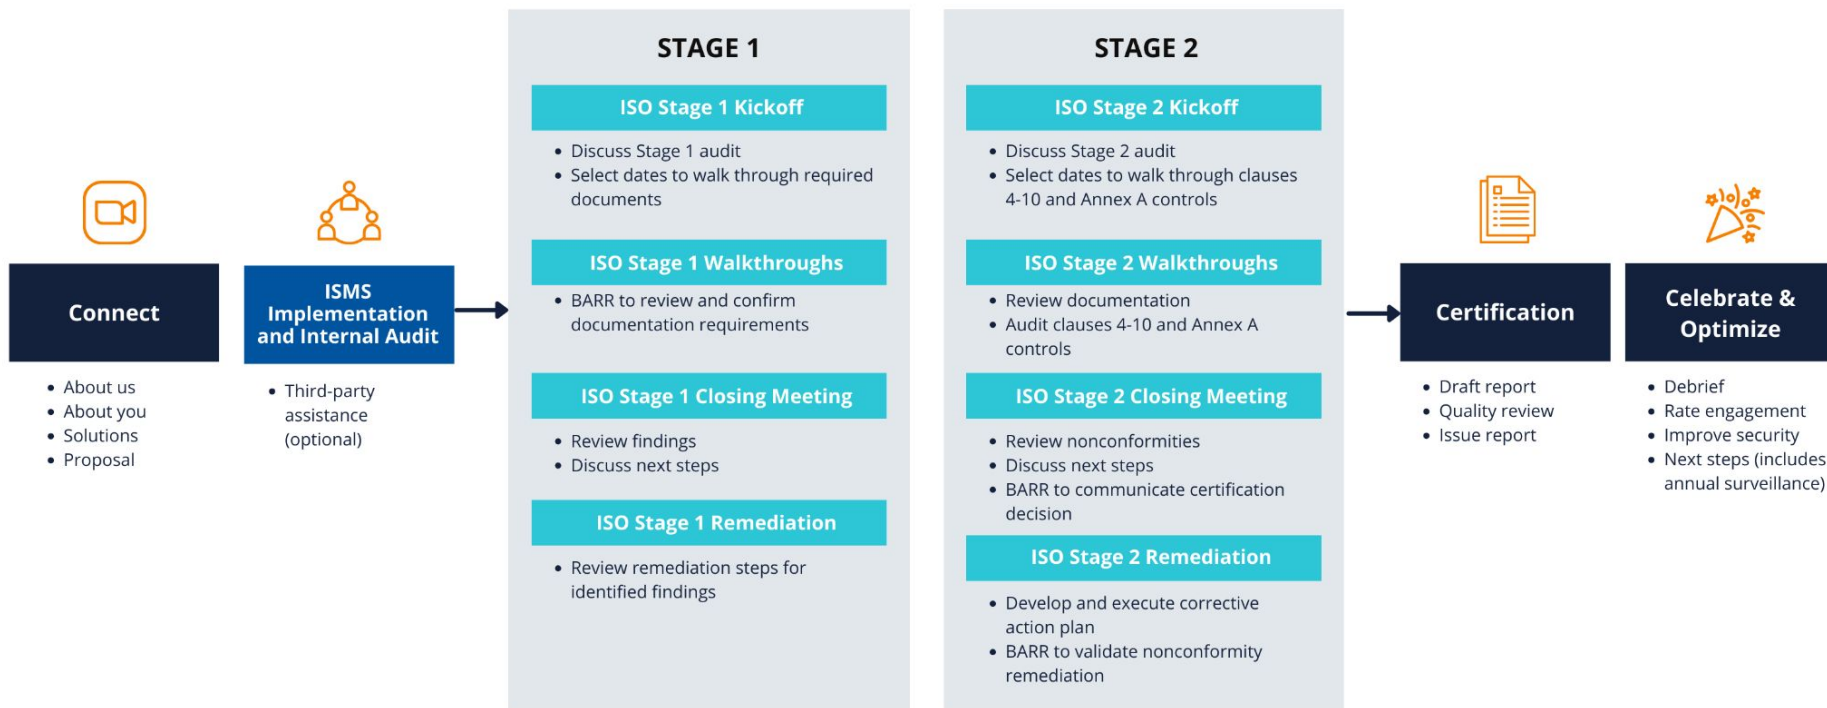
Connect

- About us
- About you
- Solutions
- Proposal

ISMS Implementation and Internal Audit

- Third-party assistance (optional)

STAGE 1

ISO Stage 1 Kickoff

- Discuss Stage 1 audit
- Select dates to walk through required documents

ISO Stage 1 Walkthroughs

- BARR to review and confirm documentation requirements

ISO Stage 1 Closing Meeting

- Review findings
- Discuss next steps

ISO Stage 1 Remediation

- Review remediation steps for identified findings

STAGE 2

ISO Stage 2 Kickoff

- Discuss Stage 2 audit
- Select dates to walk through clauses 4-10 and Annex A controls

ISO Stage 2 Walkthroughs

- Review documentation
- Audit clauses 4-10 and Annex A controls

ISO Stage 2 Closing Meeting

- Review nonconformities
- Discuss next steps
- BARR to communicate certification decision

ISO Stage 2 Remediation

- Develop and execute corrective action plan
- BARR to validate nonconformity remediation

Certification

- Draft report
- Quality review
- Issue report

Celebrate & Optimize

- Debrief
- Rate engagement
- Improve security
- Next steps (includes annual surveillance)